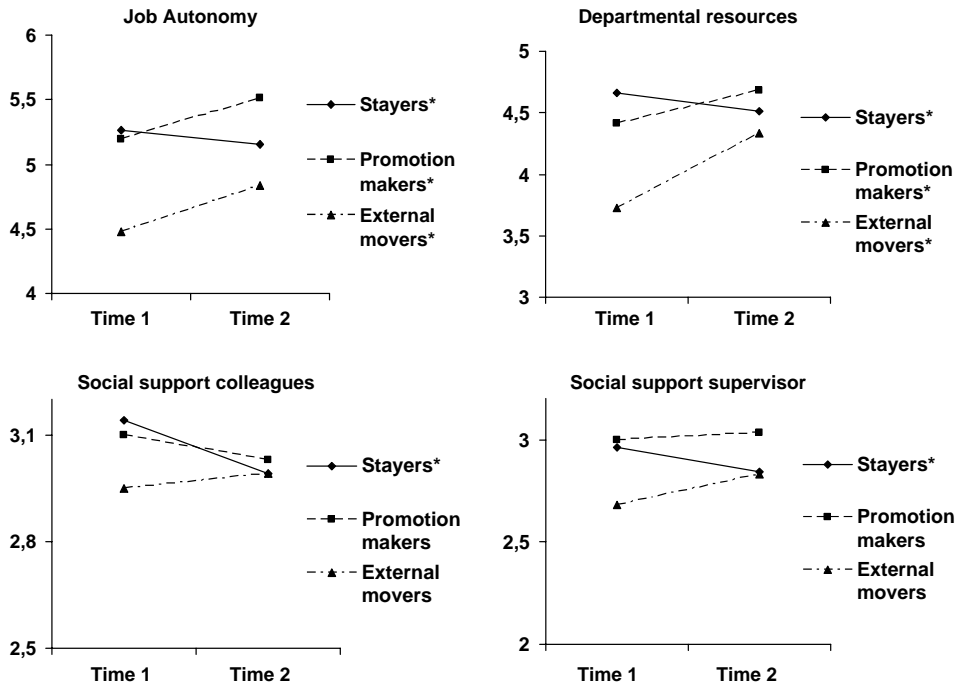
Job Autonomy

6
5,5
5
4,5
4

Time 1
Time 2

Stayers*
Promotion makers*
External movers*

Departmental resources

5
4,5
4
3,5
3

Time 1
Time 2

Stayers*
Promotion makers*
External movers*

Social support colleagues

3,1
2,8
2,5

Time 1
Time 2

Stayers*
Promotion makers
External movers

Social support supervisor

3
2,5
2

Time 1
Time 2

Stayers*
Promotion makers
External movers